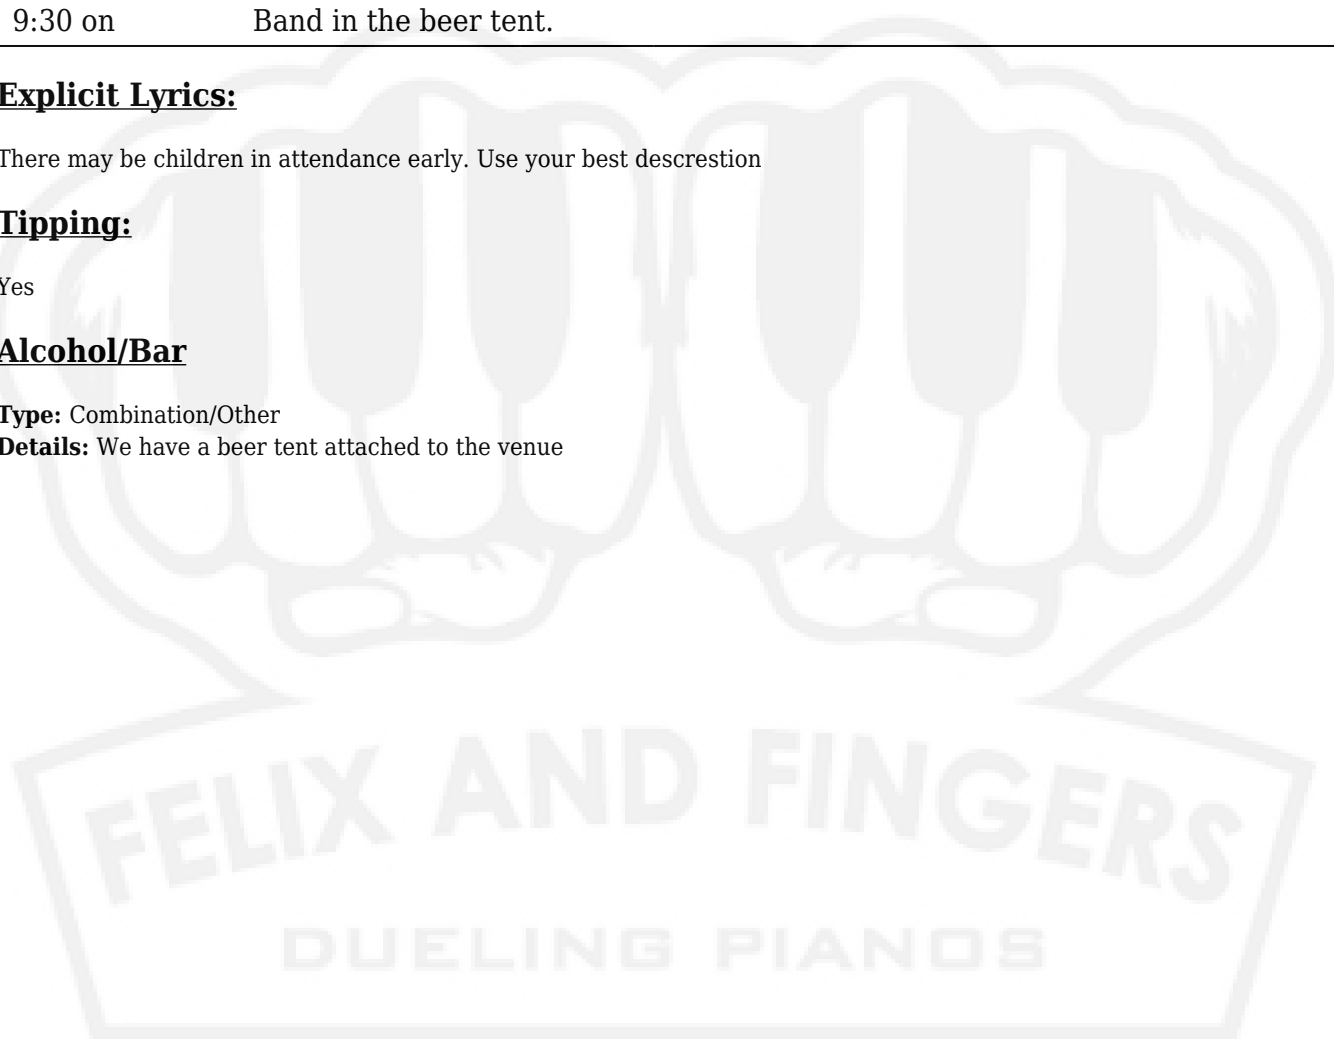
| 9:30 on | Band in the beer tent. |
|---|---|

**Explicit Lyrics:**

There may be children in attendance early. Use your best descrestion

**Tipping:**

Yes

**Alcohol/Bar**

**Type:** Combination/Other
**Details:** We have a beer tent attached to the venue

FELIX AND FINGERS

DUELING PIANOS